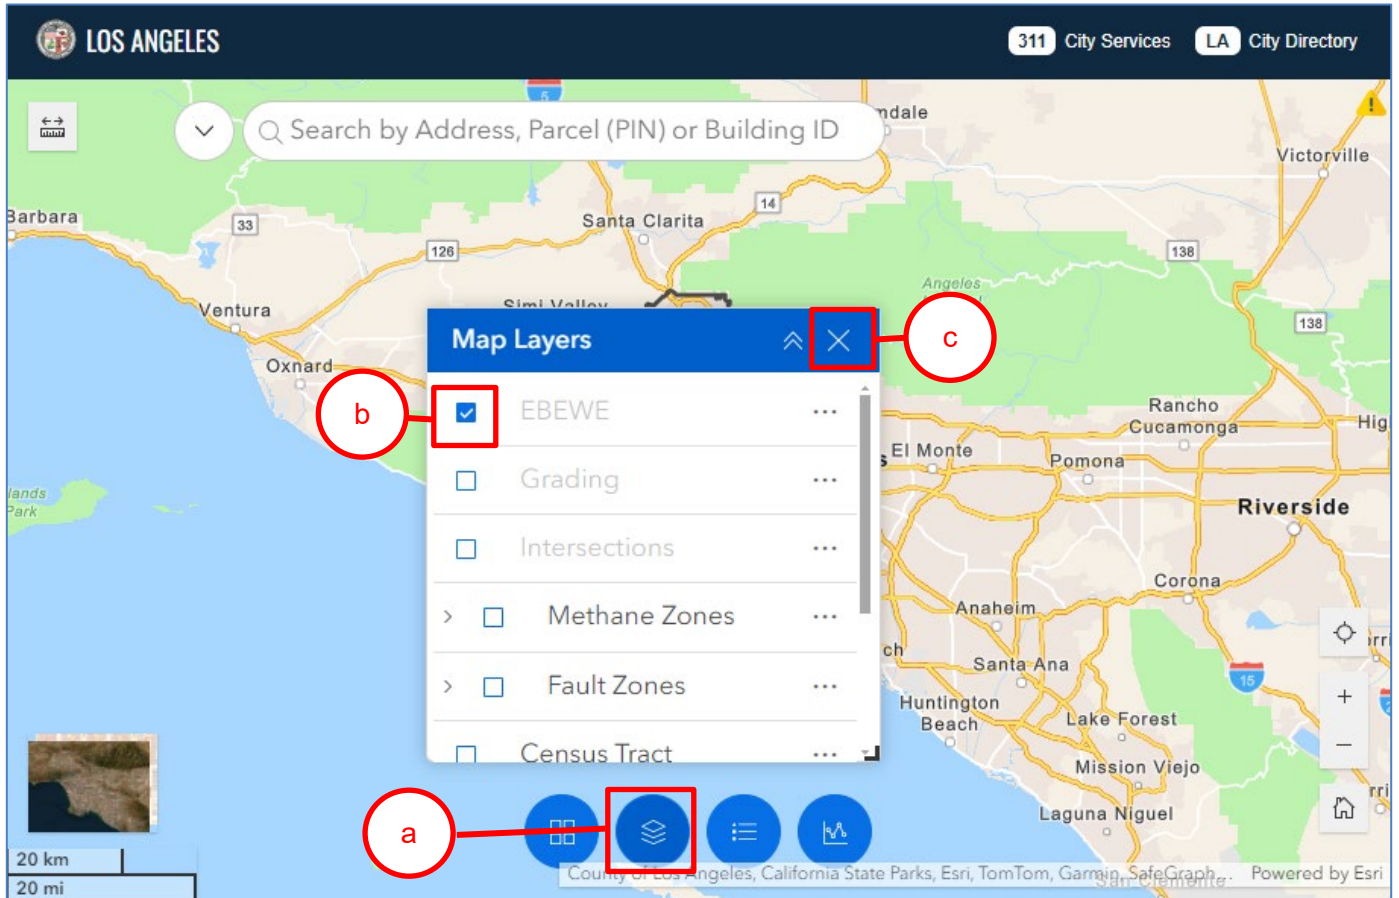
LOS ANGELES

311 City Services LA City Directory

Search by Address, Parcel (PIN) or Building ID

Barbara
33
Santa Clarita
14
126
Ventura
Oxnard
Simi Valley
ndale
Victorville
138
138
Angeles
Rancho Cucamonga
Hig
El Monte
Pomona
Riverside
Corona
Anaheim
Santa Ana
15
Huntington Beach
Lake Forest
Mission Viejo
Laguna Niguel
lands Park
ch

Map Layers

c

b

EBEWE
Grading
Intersections
Methane Zones
Fault Zones
Census Tract

a

20 km
20 mi

County of Los Angeles, California State Parks, Esri, TomTom, Garmin, SafeGraph... Powered by Esri